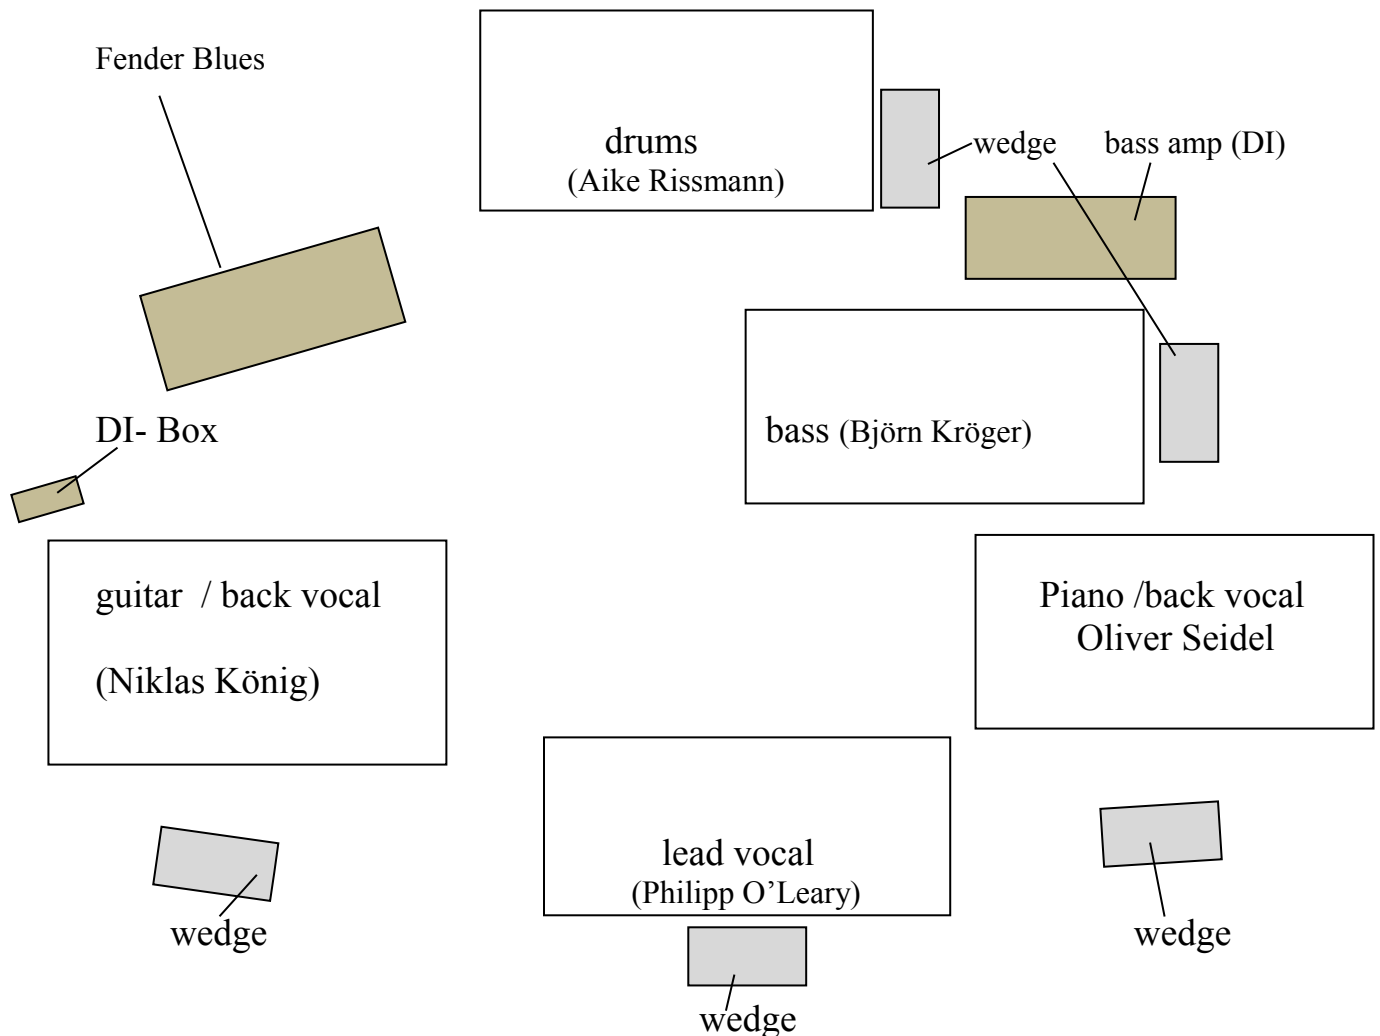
Fender Blues

drums
(Aike Rissmann)

wedge

bass amp (DI)

DI- Box

bass (Björn Kröger)

guitar / back vocal

(Niklas König)

Piano /back vocal
Oliver Seidel

lead vocal
(Philipp O'Leary)

wedge

wedge

wedge